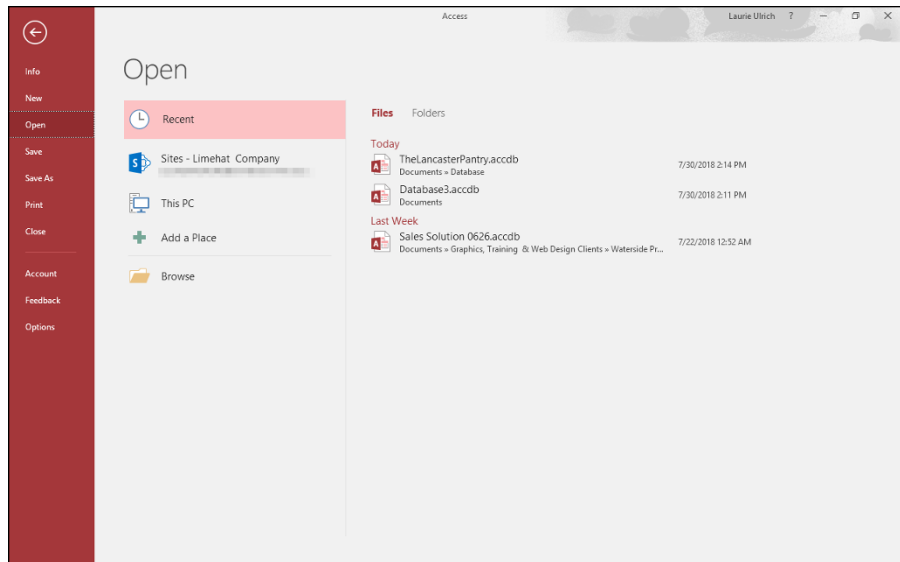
Access

Laurie Ulrich ?

Info
New
Open
Save
Save As
Print
Close
Account
Feedback
Options

Open

Recent
Sites - Limehat Company
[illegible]
This PC
Add a Place
Browse

Files Folders

Today
TheLancasterPantry.accdb
Documents » Database
7/30/2018 2:14 PM
Database3.accdb
Documents
7/30/2018 2:11 PM
Last Week
Sales Solution 0626.accdb
Documents » Graphics, Training & Web Design Clients » Waterside Pr...
7/22/2018 12:52 AM